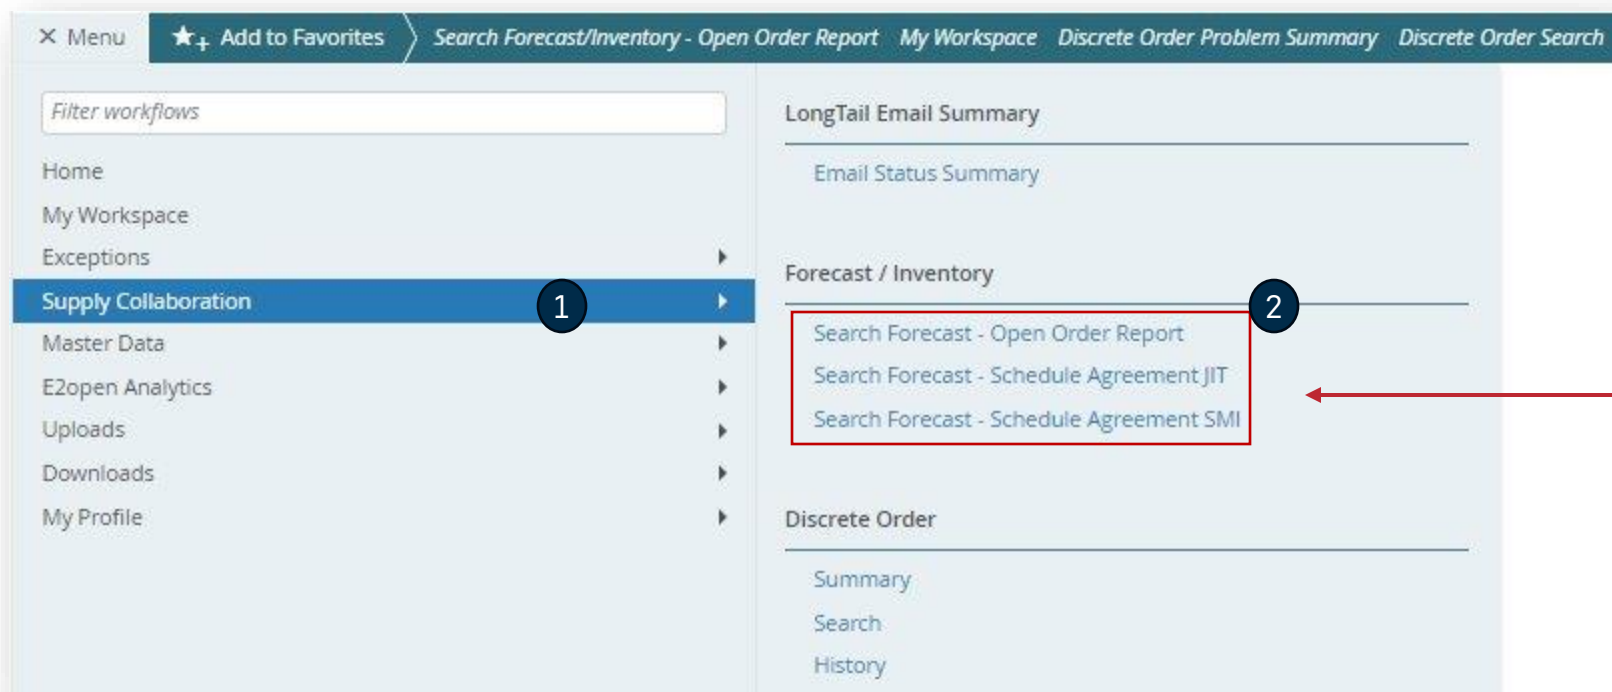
✕ Menu ★+ Add to Favorites Search Forecast/Inventory - Open Order Report My Workspace Discrete Order Problem Summary Discrete Order Search

Filter workflows

Home
My Workspace
Exceptions
Supply Collaboration
1
Master Data
E2open Analytics
Uploads
Downloads
My Profile

LongTail Email Summary
Email Status Summary

Forecast / Inventory
2
Search Forecast - Open Order Report
Search Forecast - Schedule Agreement JIT
Search Forecast - Schedule Agreement SMI

Discrete Order
Summary
Search
History